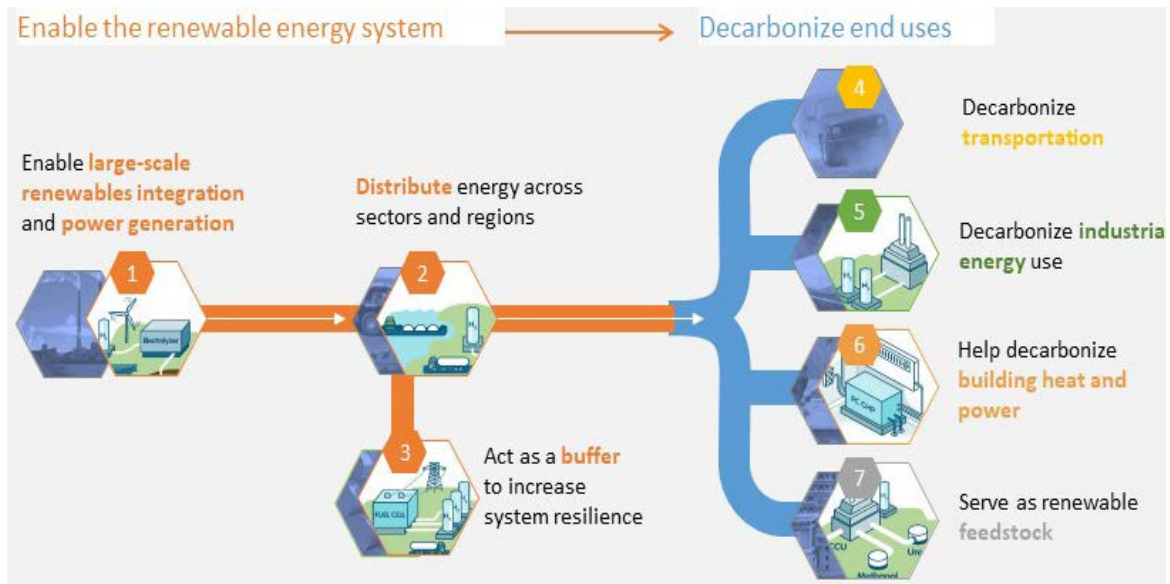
Enable the renewable energy system

Decarbonize end uses

Enable large-scale renewables integration and power generation

1

Electrolyzer

Distribute energy across sectors and regions

2

$H_2$

3

Act as a buffer to increase system resilience

FUEL CELL

$H_2$

4

Decarbonize transportation

5

$H_2$

$H_2$

Decarbonize industria energy use

6

FC Chp

Help decarbonize building heat and power

7

CCU

Urea

Methanol

Serve as renewable feedstock